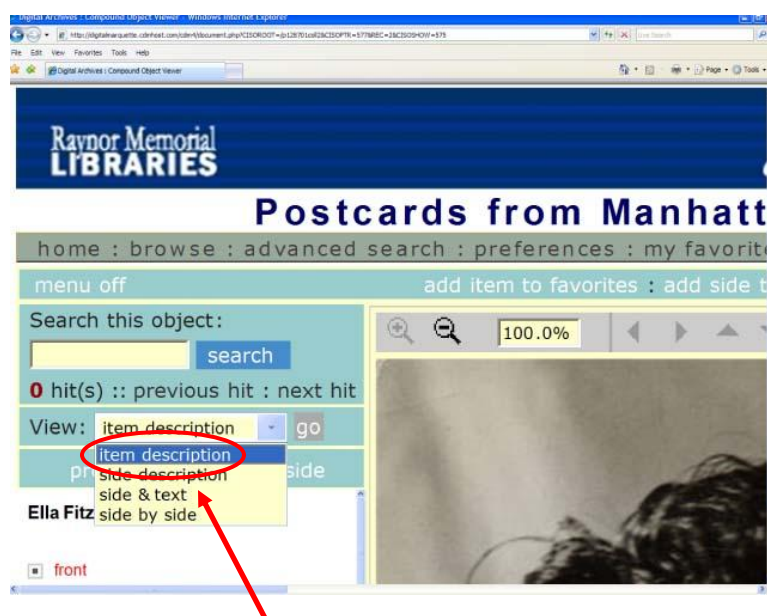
Digital Archives : Compound Object Viewer - Windows Internet Explorer

http://digitalmarquette.cdmhost.com/cdm4/document.php?CISOROOT=/p128701coll2&CISOPTR=577&REC=2&CISOSHOW=575

Live Search

File Edit View Favorites Tools Help

Digital Archives : Compound Object Viewer

Page Tools

Raynor Memorial LIBRARIES

Postcards from Manhatt

home : browse : advanced search : preferences : my favorite

menu off

add item to favorites : add side t

Search this object:

search

0 hit(s) :: previous hit : next hit

100.0%

View: item description

go

item description
side description
side & text
side by side

pr side

Ella Fitz

front